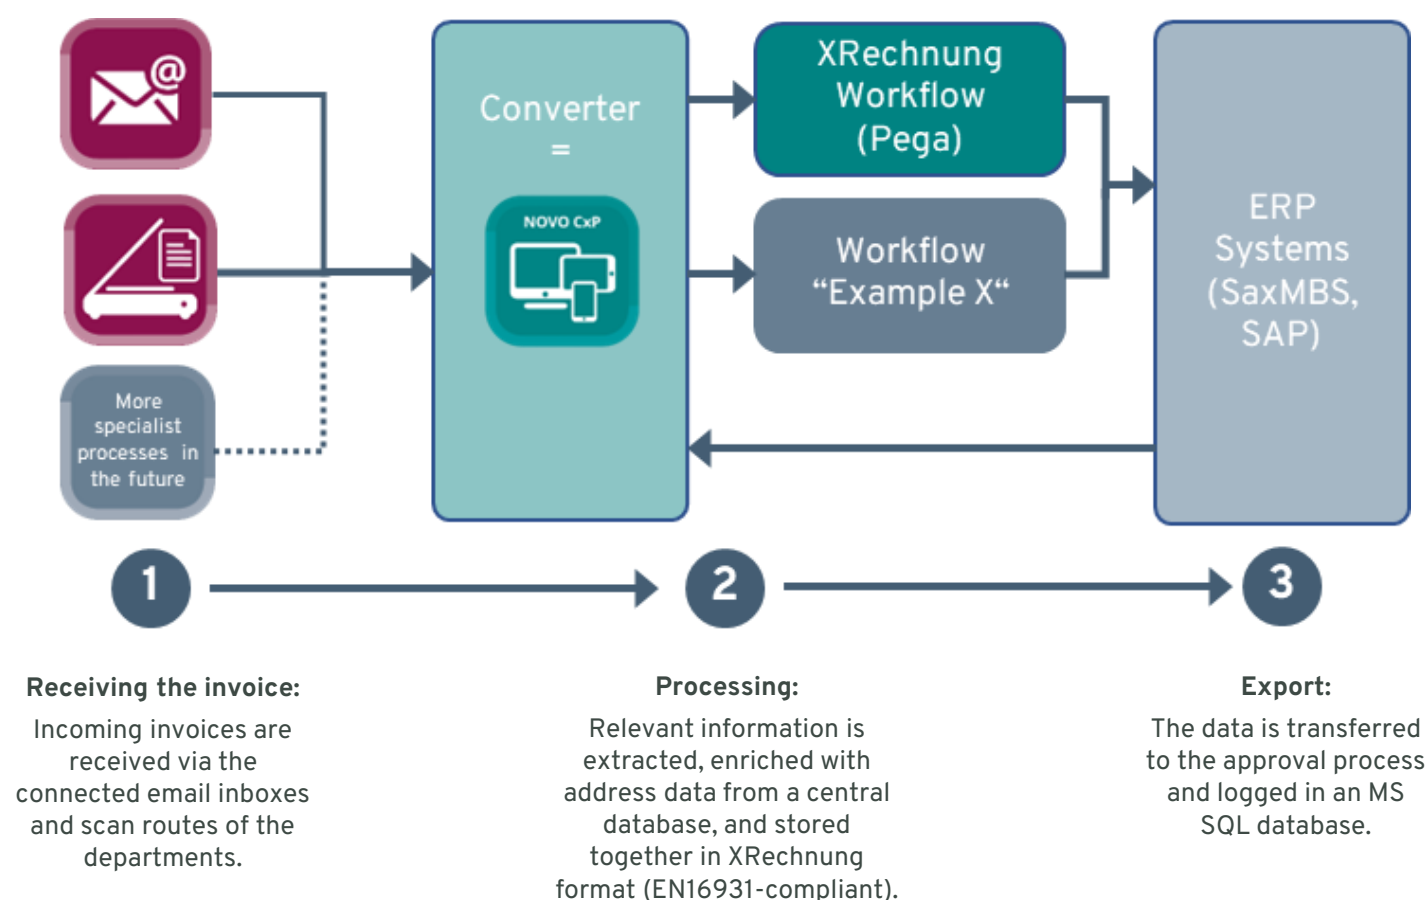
More specialist processes in the future

Converter
=
NOVO CxP

XRechnung Workflow (Pega)

Workflow “Example X“

ERP Systems (SaxMBS, SAP)

1

2

3

**Receiving the invoice:**
Incoming invoices are received via the connected email inboxes and scan routes of the departments.

**Processing:**
Relevant information is extracted, enriched with address data from a central database, and stored together in XRechnung format (EN16931-compliant).

**Export:**
The data is transferred to the approval process and logged in an MS SQL database.